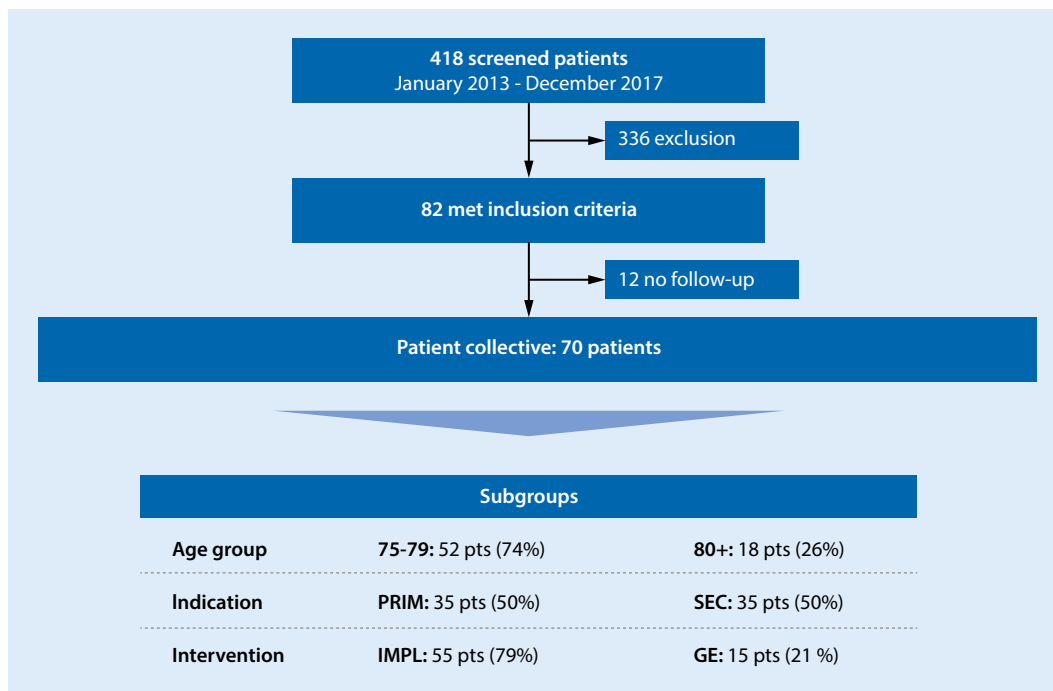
**418 screened patients**
January 2013 - December 2017

336 exclusion

**82 met inclusion criteria**

12 no follow-up

**Patient collective: 70 patients**

**Subgroups**

| | | |
|---|---|---|
| **Age group** | **75-79:** 52 pts (74%) | **80+:** 18 pts (26%) |
| **Indication** | **PRIM:** 35 pts (50%) | **SEC:** 35 pts (50%) |
| **Intervention** | **IMPL:** 55 pts (79%) | **GE:** 15 pts (21 %) |